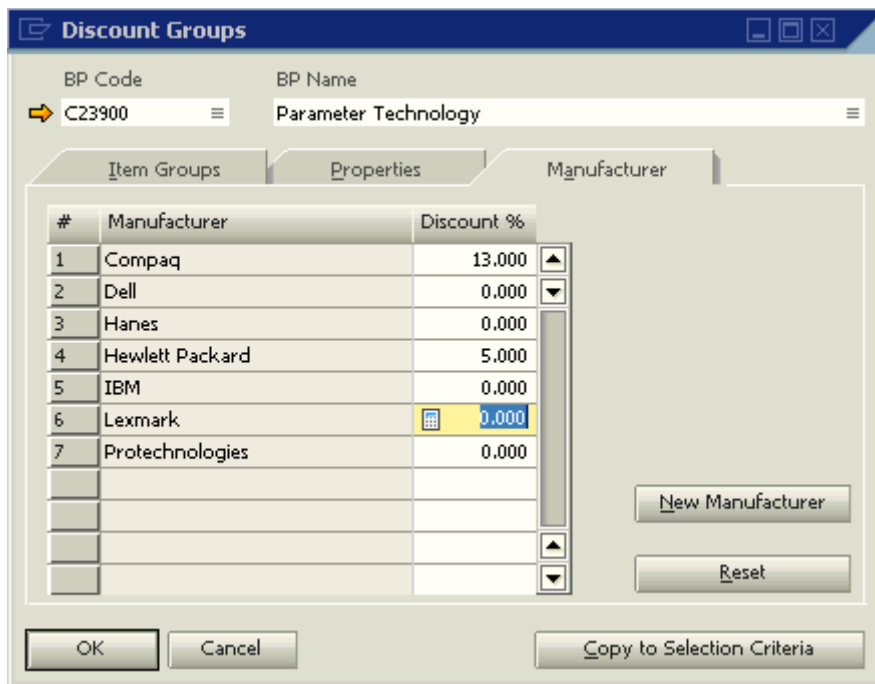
Discount Groups

BP Code
C23900

BP Name
Parameter Technology

Item Groups | Properties | Manufacturer

| # | Manufacturer | Discount % |
|---|---|---|
| 1 | Compaq | 13.000 |
| 2 | Dell | 0.000 |
| 3 | Hanes | 0.000 |
| 4 | Hewlett Packard | 5.000 |
| 5 | IBM | 0.000 |
| 6 | Lexmark | 0.000 |
| 7 | Protechnologies | 0.000 |
| | | |
| | | |
| | | |
| | | |

New Manufacturer

Reset

OK

Cancel

Copy to Selection Criteria